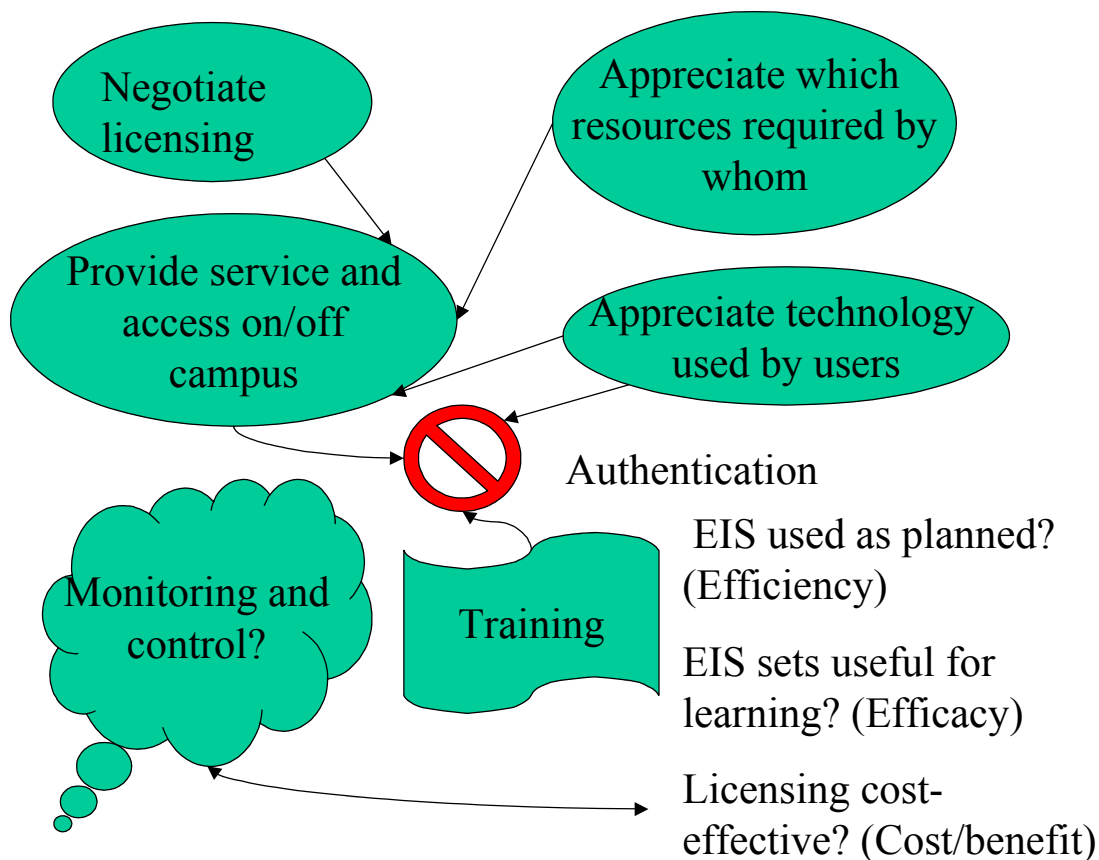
Negotiate licensing

Appreciate which resources required by whom

Provide service and access on/off campus

Appreciate technology used by users

Authentication

Monitoring and control?

Training

EIS used as planned? (Efficiency)

EIS sets useful for learning? (Efficacy)

Licensing cost-effective? (Cost/benefit)